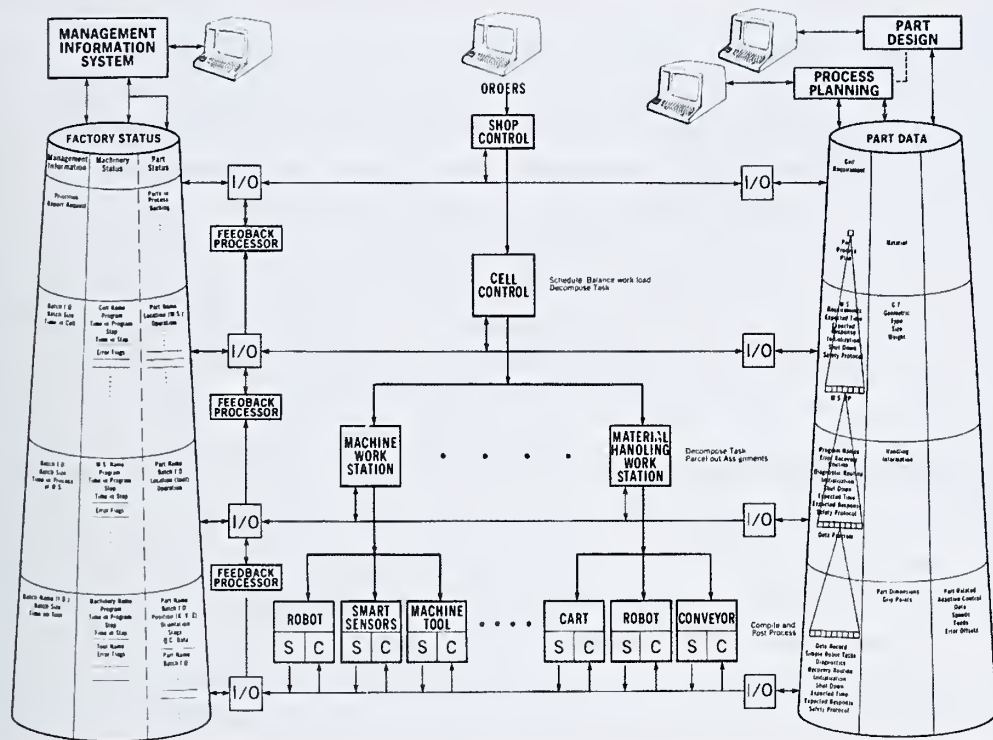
MANAGEMENT INFORMATION SYSTEM

OROERS

SHOP CONTROL

PROCESS PLANNING

PART DESIGN

FACTORY STATUS

Management Information

Machinery Status

Part Status

Provision Report Request

Parts in Process Backlog

Batch I D
Batch Size
Time in Cell

Cell Name
Program
Time in Program
Step
Time in Step
Error Flags

Part Name
Locations (W S)
Operations

Batch I D
Batch Size
Time in Process in W S

W S Name
Program
Step
Time in Step
Error Flags

Part Name
Batch I D
Locations (Tool)
Operations

Batch Name (I D)
Batch Size
Time in Step

Machinery Name
Program
Time in Program
Step
Time in Step
Tool Name
Error Flags

Part Name
Batch I D
Position (X Y Z)
Orientation
Stage
Q C Data
Part Name
Batch I D

I/O

FEEOBACK PROCESSOR

CELL CONTROL

Schedule. Balance work load
Decompose Task

I/O

FEEOBACK PROCESSOR

MACHINE WORK STATION

MATERIAL HANOLING WORK STATION

Decompose Task
Parcel out Assignments

I/O

FEEOBACK PROCESSOR

ROBOT

SMART SENSORS

MACHINE TOOL

CART

ROBOT

CONVEYOR

S | C

S | C

S | C

S | C

S | C

S | C

Compile and Post Process

I/O

PART DATA

Cell Requirement

Part Process Plan

Material

W S Requirements
Error Recovery
Expected Time
Expected Response
Initialization
Shut Down
Safety Protocol

C F
Geometric
Type
Size
Weight

W S P

Program Routine
Error Recovery
Routine
Diagnostic Routine
Initialization
Shut Down
Expected Time
Expected Response
Safety Protocol

Handling Information

Data Positions

Part Dimensions
Grip Points

Part Related
Adaptive Control
Data
Speeds
Feeds
Error Offsets

Data Record
Simple Robot Tasks
Diagnostics
Recovery Routine
Initialization
Shut Down
Expected Time
Expected Response
Safety Protocol

I/O

I/O

I/O

I/O